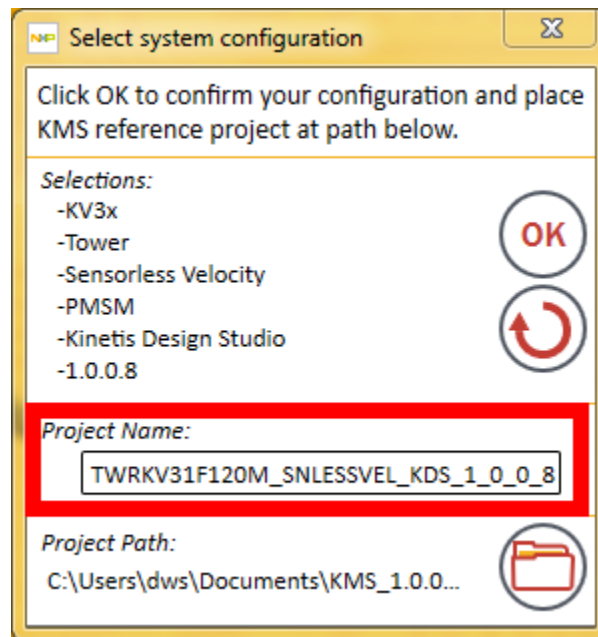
Select system configuration

Click OK to confirm your configuration and place KMS reference project at path below.

Selections:
-KV3x
-Tower
-Sensorless Velocity
-PMSM
-Kinetis Design Studio
-1.0.0.8

OK

Project Name:
TWRKV31F120M_SNLESSVEL_KDS_1_0_0_8

Project Path:
C:\Users\dws\Documents\KMS_1.0.0...